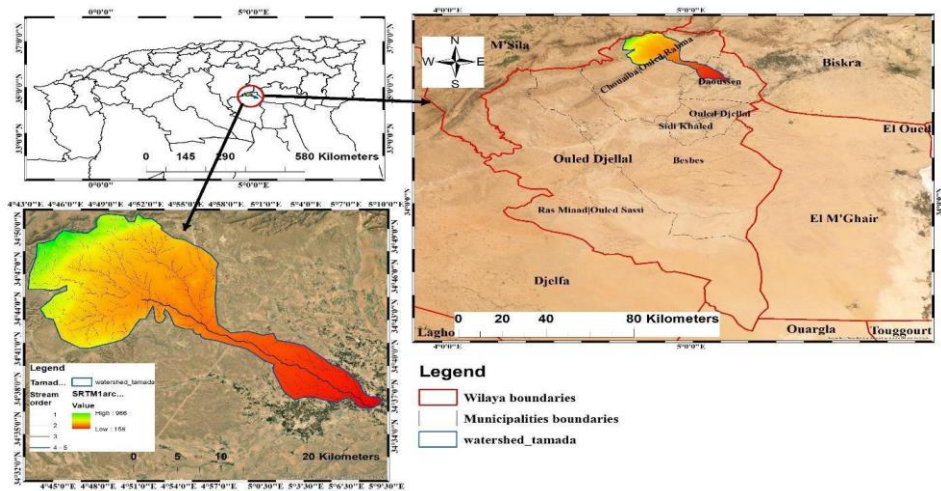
0°0'0"
5°0'0"E
0
145
290
580 Kilometers
0°0'0"
5°0'0"E

5°0'0"E
M'Sila
N
W
E
S
Chouaiba Ouled Rahma
Daoussen
Biskra
Ouled Djellal
Sidi Khaled
El Oued
Ouled Djellal
Besbes
Ras Miaad Ouled Sassi
El M'Ghair
Djelfa
Lagho
0
20
40
80 Kilometers
Ouargla
Touggourt
5°0'0"E

4°43'0"E
4°46'0"E
4°49'0"E
4°52'0"E
4°55'0"E
4°58'0"E
5°1'0"E
5°4'0"E
5°7'0"E
5°10'0"E
Legend
Tamad...
Stream order
1
2
3
4 - 5
watershed_tamada
SRTM1arc...
Value
High : 966
Low : 159
0
5
10
20 Kilometers
4°45'0"E
4°48'0"E
4°51'0"E
4°54'0"E
4°57'0"E
5°0'30"E
5°3'30"E
5°6'30"E
5°9'30"E

Legend
Wilaya boundaries
Municipalities boundaries
watershed_tamada